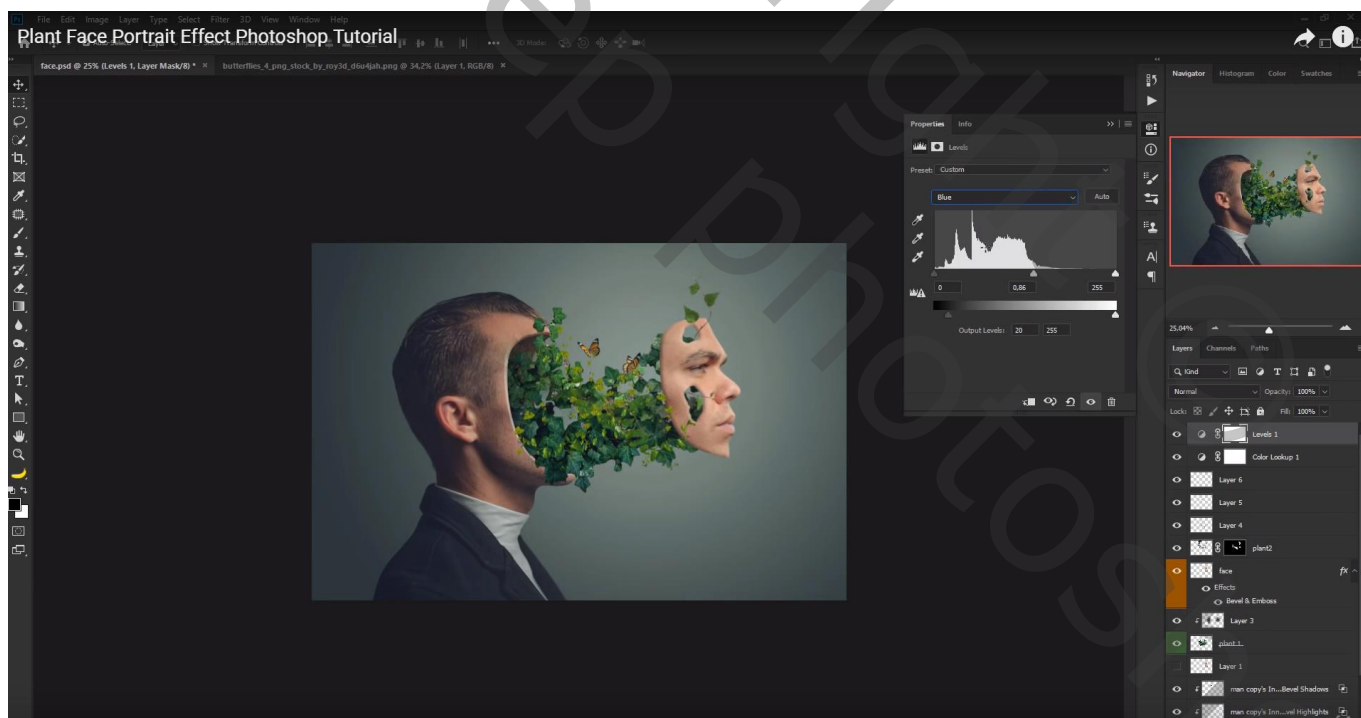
Plant Face Portrait Effect Photoshop Tutorial

File Edit Image Layer Type Select Filter 3D View Window Help

face.psd @ 25% (Levels 1, Layer Mask/8) * × butterflies_4_png_stock_by_roy3d_d6u4jah.png @ 34,2% (Layer 1, RGB/8) ×

Properties Info

Levels

Preset: Custom

Blue

Auto

0 0,86 255

Output Levels: 20 255

Navigator Histogram Color Swatches

25,04%

Layers Channels Paths

Kind

Normal Opacity: 100%

Lock: Fill: 100%

Levels 1

Color Lookup 1

Layer 6

Layer 5

Layer 4

plant2

face

Effects

Bevel & Emboss

Layer 3

plant 1

Layer 1

man copy's In...Bevel Shadows

man copy's Inn...vel Highlights